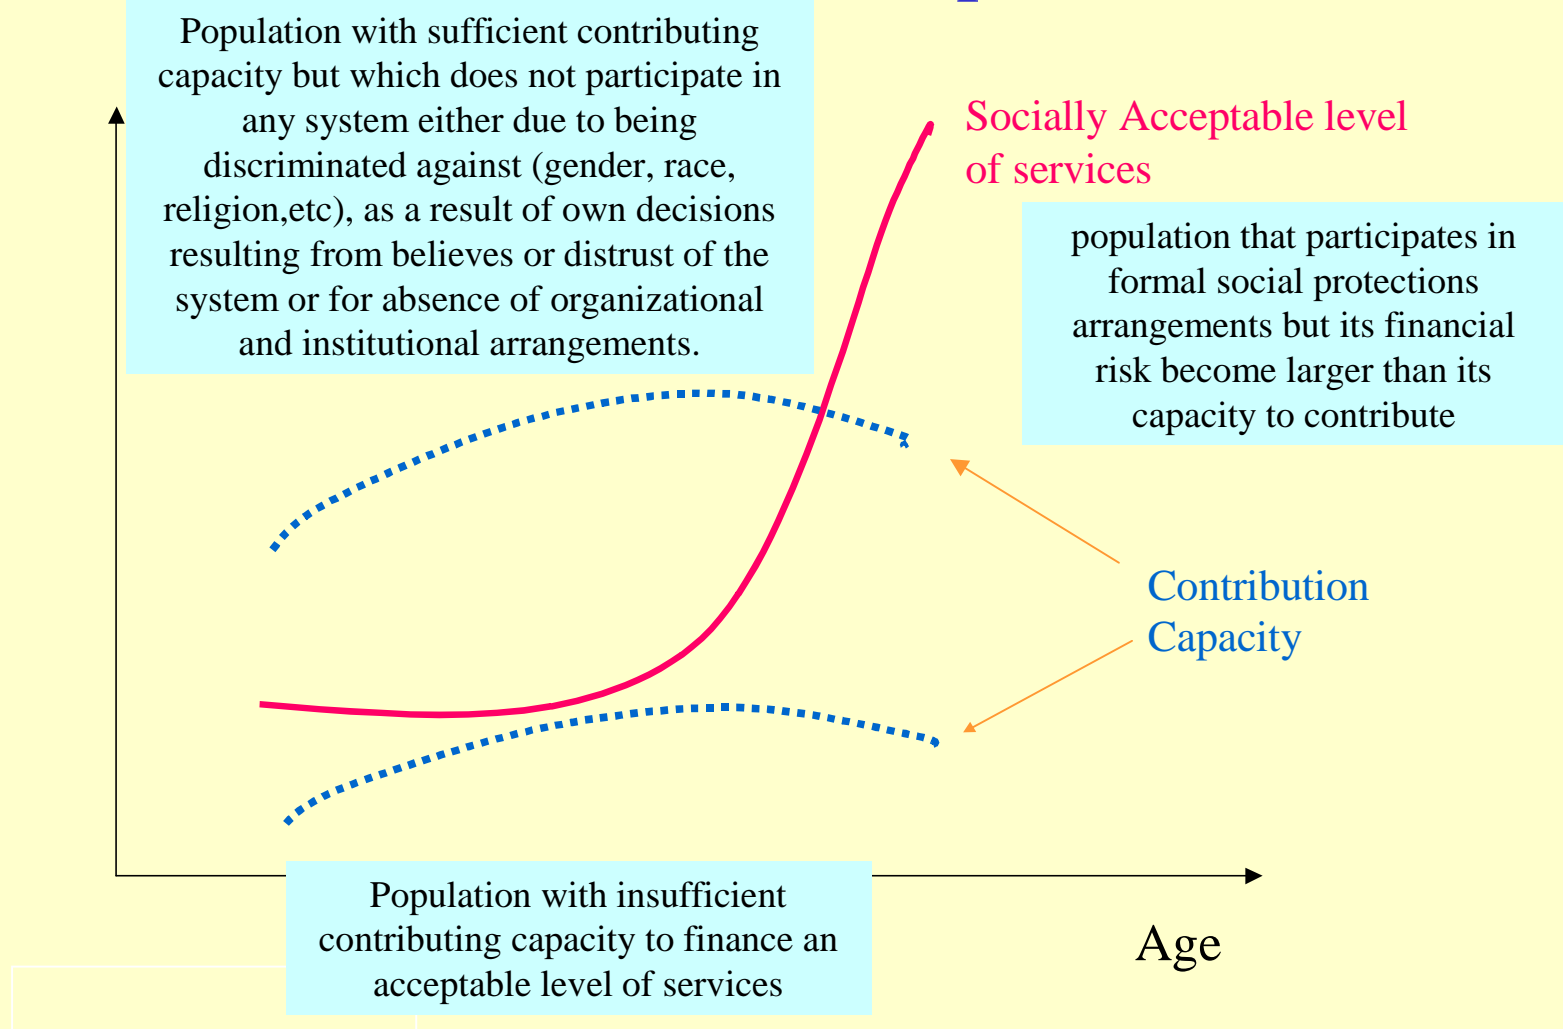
Population with sufficient contributing capacity but which does not participate in any system either due to being discriminated against (gender, race, religion,etc), as a result of own decisions resulting from believes or distrust of the system or for absence of organizational and institutional arrangements.

Socially Acceptable level of services

population that participates in formal social protections arrangements but its financial risk become larger than its capacity to contribute

Contribution Capacity

Population with insufficient contributing capacity to finance an acceptable level of services

Age